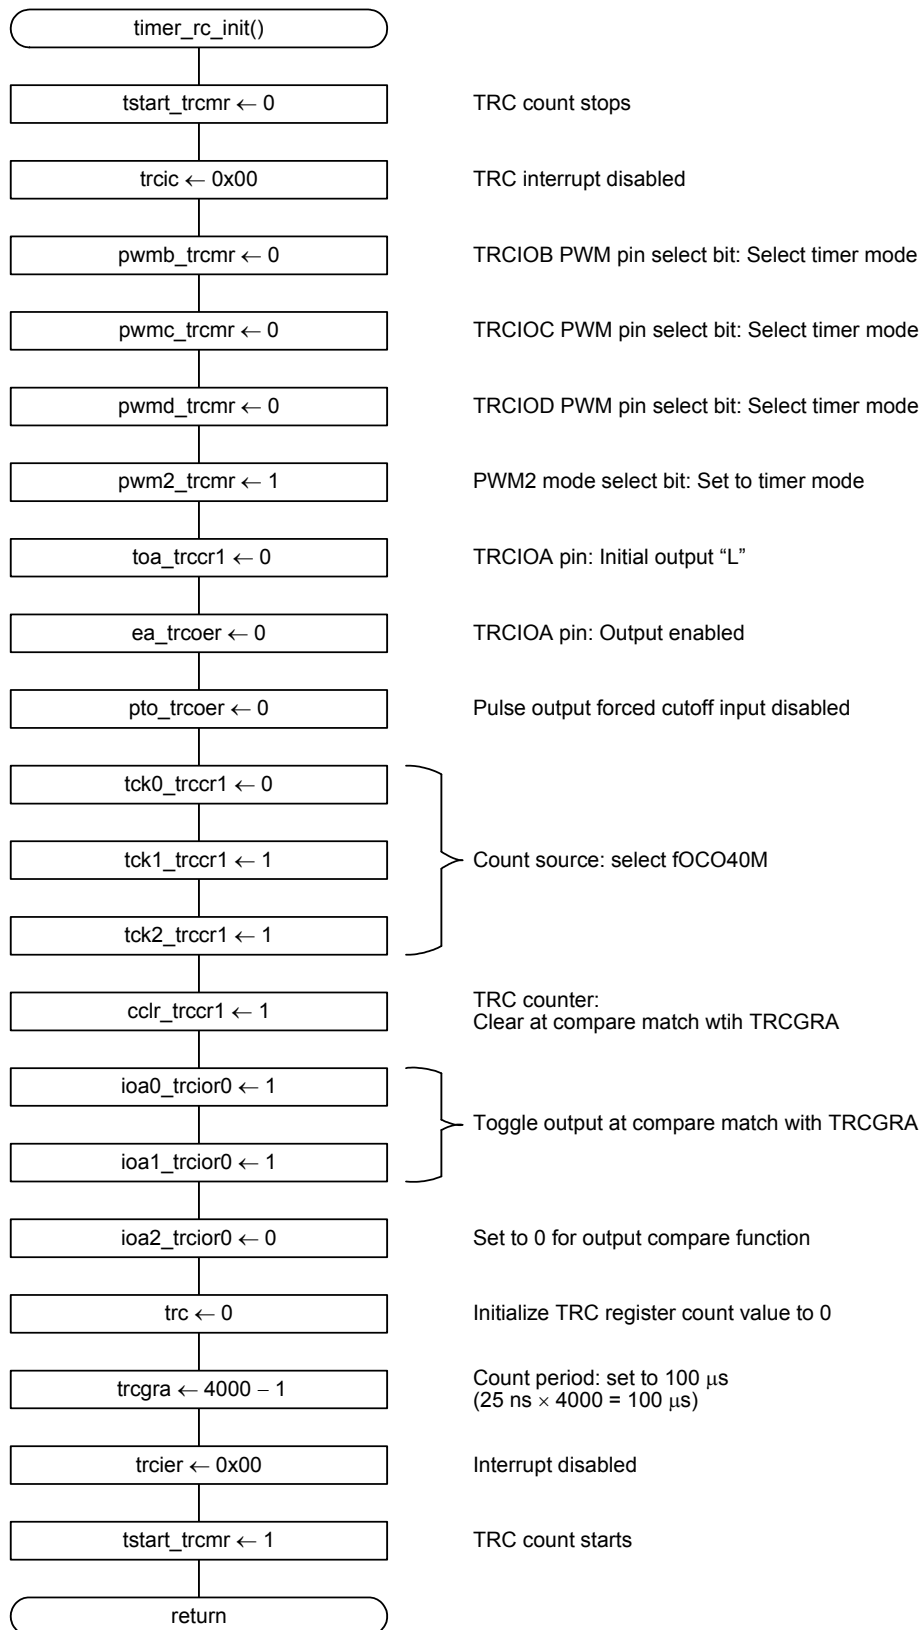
timer_rc_init()

tstart_trcmr ← 0
TRC count stops

trcic ← 0x00
TRC interrupt disabled

pwmb_trcmr ← 0
TRCIOB PWM pin select bit: Select timer mode

pwmc_trcmr ← 0
TRCIOC PWM pin select bit: Select timer mode

pwmd_trcmr ← 0
TRCIOD PWM pin select bit: Select timer mode

pwm2_trcmr ← 1
PWM2 mode select bit: Set to timer mode

toa_trccr1 ← 0
TRCIOA pin: Initial output “L”

ea_trcoer ← 0
TRCIOA pin: Output enabled

pto_trcoer ← 0
Pulse output forced cutoff input disabled

tck0_trccr1 ← 0

tck1_trccr1 ← 1
Count source: select fOCO40M

tck2_trccr1 ← 1

cclr_trccr1 ← 1
TRC counter:
Clear at compare match wtih TRCGRA

ioa0_trcior0 ← 1
Toggle output at compare match with TRCGRA
ioa1_trcior0 ← 1

ioa2_trcior0 ← 0
Set to 0 for output compare function

trc ← 0
Initialize TRC register count value to 0

trcgra ← 4000 − 1
Count period: set to 100 $\mu$s
(25 ns $\times$ 4000 = 100 $\mu$s)

trcier ← 0x00
Interrupt disabled

tstart_trcmr ← 1
TRC count starts

return